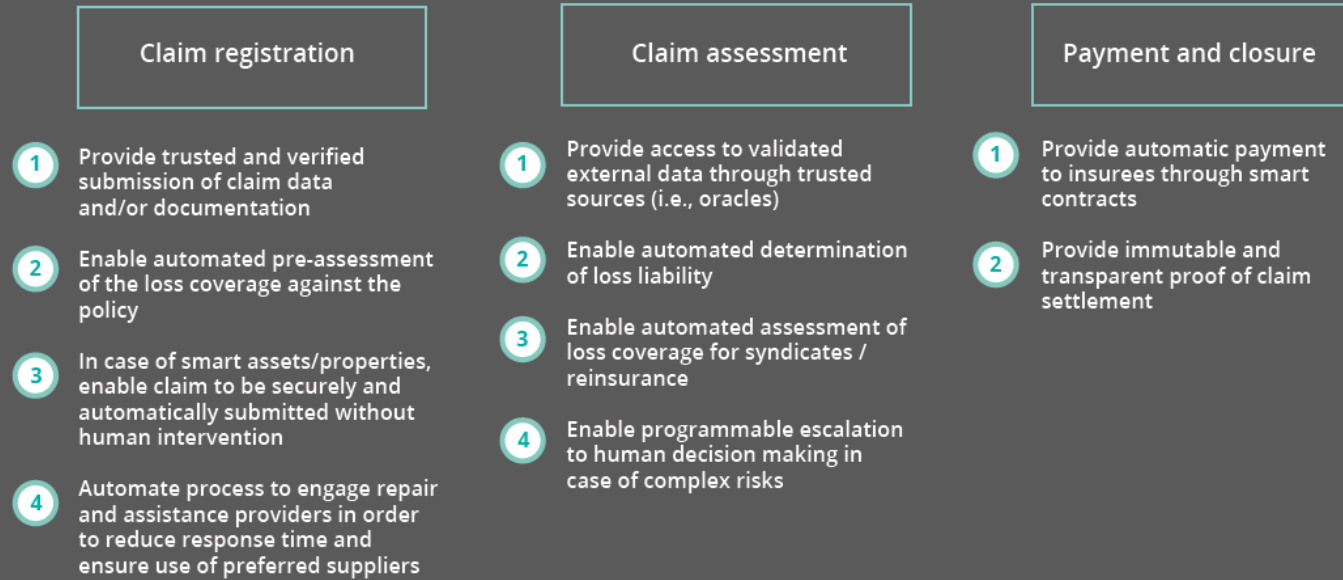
Claim registration

1 Provide trusted and verified submission of claim data and/or documentation

2 Enable automated pre-assessment of the loss coverage against the policy

3 In case of smart assets/properties, enable claim to be securely and automatically submitted without human intervention

4 Automate process to engage repair and assistance providers in order to reduce response time and ensure use of preferred suppliers

Claim assessment

1 Provide access to validated external data through trusted sources (i.e., oracles)

2 Enable automated determination of loss liability

3 Enable automated assessment of loss coverage for syndicates / reinsurance

4 Enable programmable escalation to human decision making in case of complex risks

Payment and closure

1 Provide automatic payment to insurees through smart contracts

2 Provide immutable and transparent proof of claim settlement